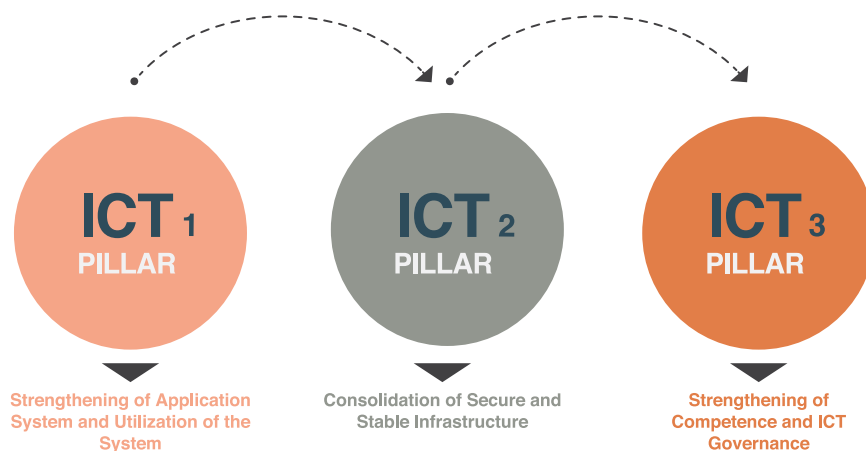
ICT 1
PILLAR

Strengthening of Application System and Utilization of the System

ICT 2
PILLAR

Consolidation of Secure and Stable Infrastructure

ICT 3
PILLAR

Strengthening of Competence and ICT Governance